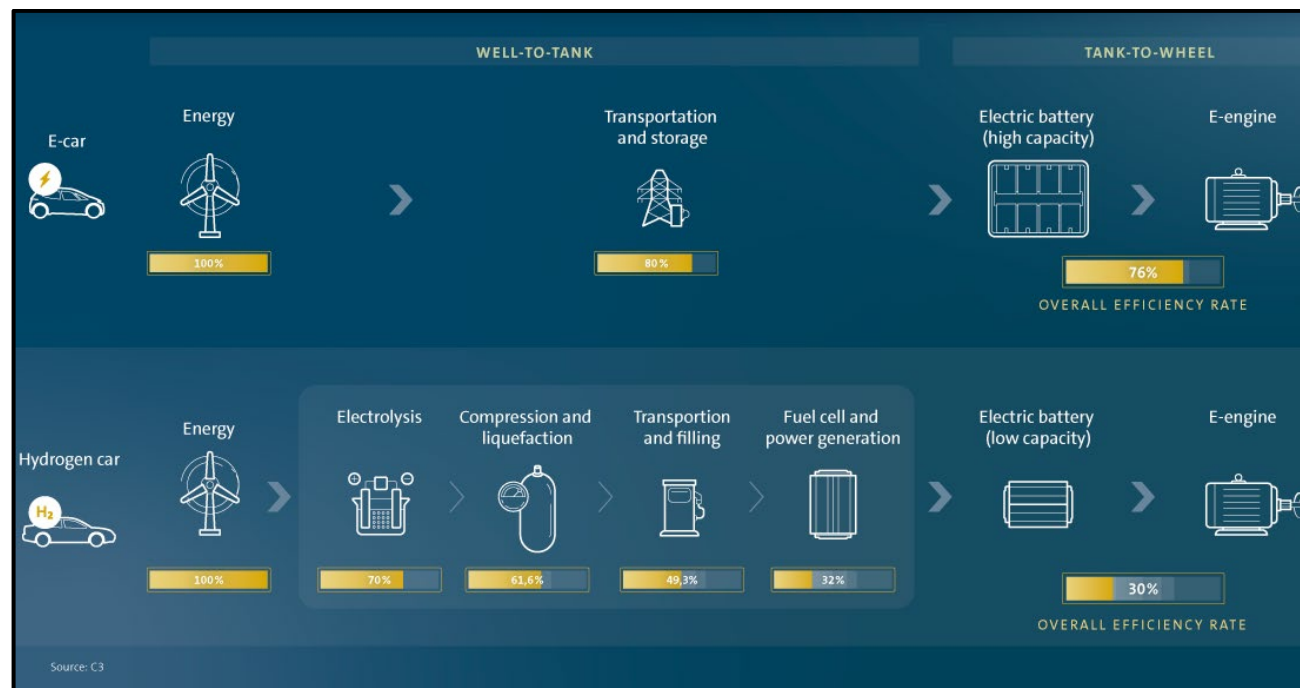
WELL-TO-TANK

TANK-TO-WHEEL

E-car

Energy

100%

Transportation and storage

80%

Electric battery (high capacity)

E-engine

76%

OVERALL EFFICIENCY RATE

Hydrogen car

$H_2$

Energy

100%

Electrolysis

70%

Compression and liquefaction

61,6%

Transportion and filling

49,3%

Fuel cell and power generation

32%

Electric battery (low capacity)

E-engine

30%

OVERALL EFFICIENCY RATE

Source: C3